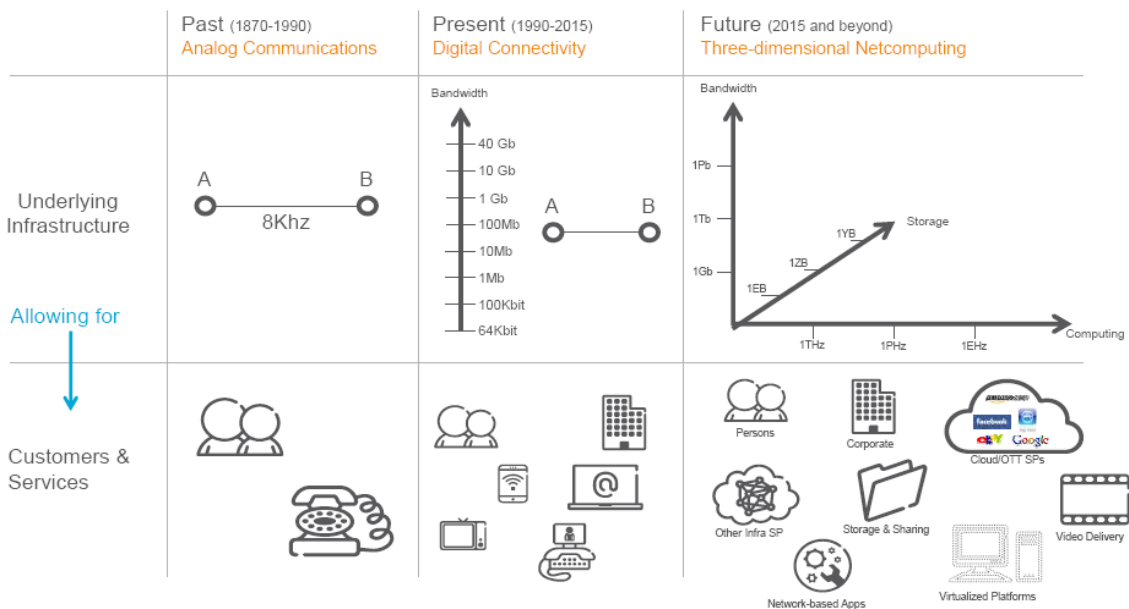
Past (1870-1990)
Analog Communications

Present (1990-2015)
Digital Connectivity

Future (2015 and beyond)
Three-dimensional Netcomputing

Underlying Infrastructure

A
B
8Khz

Bandwidth
40 Gb
10 Gb
1 Gb
100Mb
10Mb
1Mb
100Kbit
64Kbit
A
B

Bandwidth
1Pb
1Tb
1Gb
1EB
1ZB
1YB
Storage
1THz
1PHz
1EHz
Computing

Allowing for

Customers & Services

Persons
Corporate
facebook
ebY
Google
Cloud/OTT SPs
Other Infra SP
Storage & Sharing
Video Delivery
Network-based Apps
Virtualized Platforms